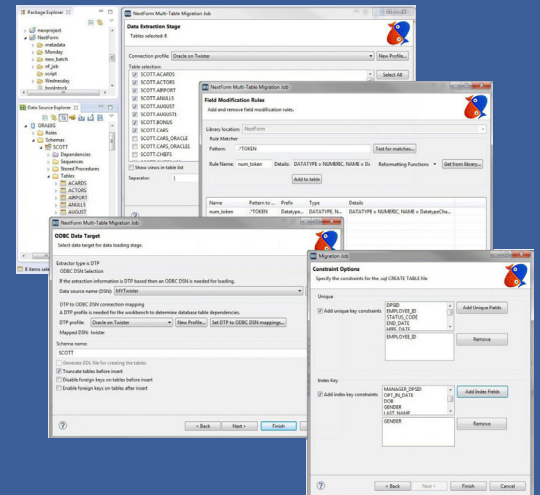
Package Explorer

mavproject
NextForm
metadata
Monday
new_batch
nf_job
script
Wednesday
bookstock

Data Source Explorer
ORA10G
Roles
Schemas
SCOTT
Dependencies
Sequences
Stored Procedures
Tables
ACARDS
ACTORS
AIRPORT
ANULLS
AUGUST

8 items sele

NextForm Multi-Table Migration Job

Data Extraction Stage
Tables selected: 8

Connection profile: Oracle on Twister
New Profile...

Table selection:
SCOTT.ACARDS
SCOTT.ACTORS
SCOTT.AIRPORT
SCOTT.ANULLS
SCOTT.AUGUST
SCOTT.AUGUST
SCOTT.BONUS
SCOTT.CARS
SCOTT.CARS_ORACLE
SCOTT.CARS_ORACLE1
SCOTT.CHIEFS
Select All
Show views in table list
Separator:

NextForm Multi-Table Migration Job

Field Modification Rules
Add and remove field modification rules.

Library location: NextForm
Rule Matcher
Pattern: ?TOKEN
Test for matches...
Rule Name: num_token
Details: DATATYPE = NUMERIC, NAME = D
Reformatting Functions
Get from library...
Add to table

| Name | Pattern to ... | Prefo | Type | Details |
|---|---|---|---|---|
| num_token | ?TOKEN | Datatype... | DATATYPE, N... | DATATYPE = NUMERIC, NAME = DatatypeCha... |

NextForm Multi-Table Migration Job

ODBC Data Target
Select data target for data loading stage.

Extractor type is DTP
ODBC DSN Selection
If the extraction information is DTP based then an ODBC DSN is needed for loading.
Data source name (DSN): MYTwister

DTP to ODBC DSN connection mapping
A DTP profile is needed for the workbench to determine database table dependencies.
DTP profile: Oracle on Twister
New Profile...
Set DTP to ODBC DSN mappings...
Mapped DSN: twister

Schema name:
SCOTT

Generate DDL file for creating the tables
Truncate tables before insert
Disable foreign keys on tables before insert
Enable foreign keys on tables after insert

< Back
Next >
Finish

Migration Job

Constraint Options
Specify the constraints for the .sql CREATE TABLE file

Unique
Add unique key constraints:
DIPSID
EMPLOYEE_ID
STATUS_CODE
END_DATE
ARK_DATE
Add Unique Fields
EMPLOYEE_ID
Remove

Index Key
Add index key constraints:
MANAGER_DIPSID
GIFT_IN_DATE
DOB
GENDER
LAST_NAME
Add Index Fields
GENDER
Remove

< Back
Next >
Finish
Cancel